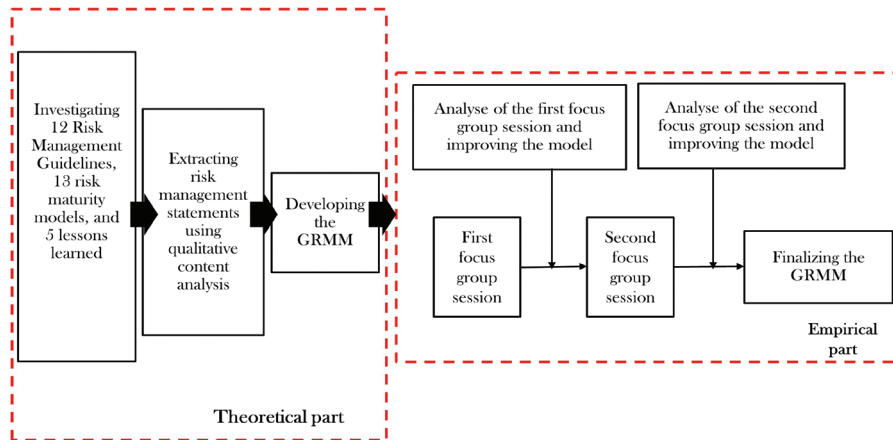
Investigating 12 Risk Management Guidelines, 13 risk maturity models, and 5 lessons learned

Extracting risk management statements using qualitative content analysis

Developing the GRMM

Theoretical part

Analyse of the first focus group session and improving the model

Analyse of the second focus group session and improving the model

First focus group session

Second focus group session

Finalizing the GRMM

Empirical part